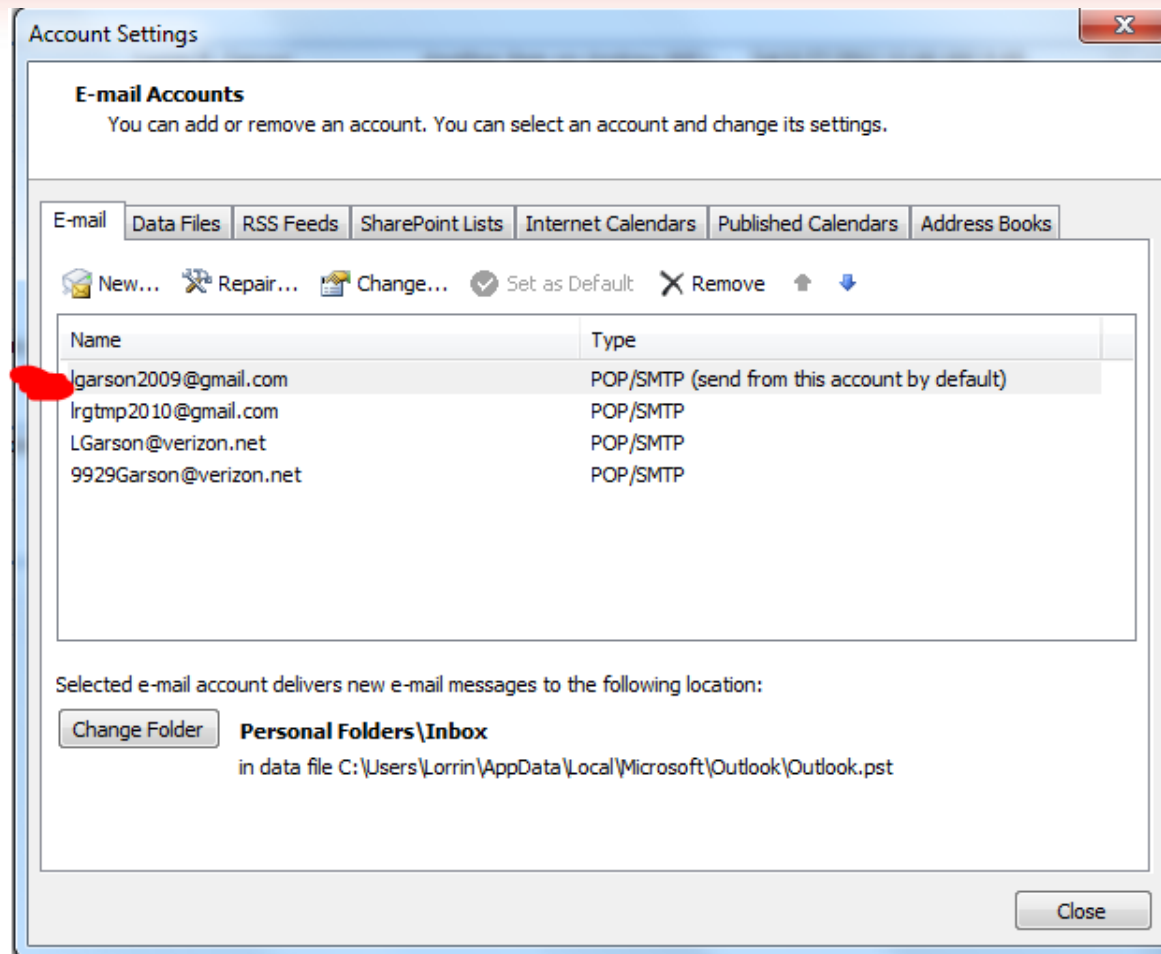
Account Settings

E-mail Accounts
You can add or remove an account. You can select an account and change its settings.

E-mail | Data Files | RSS Feeds | SharePoint Lists | Internet Calendars | Published Calendars | Address Books

New... Repair... Change... Set as Default Remove

| Name | Type |
|---|---|
| lgarson2009@gmail.com | POP/SMTP (send from this account by default) |
| lrgtmp2010@gmail.com | POP/SMTP |
| LGarson@verizon.net | POP/SMTP |
| 9929Garson@verizon.net | POP/SMTP |

Selected e-mail account delivers new e-mail messages to the following location:

Change Folder
Personal Folders\Inbox
in data file C:\Users\Lorrin\AppData\Local\Microsoft\Outlook\Outlook.pst

Close